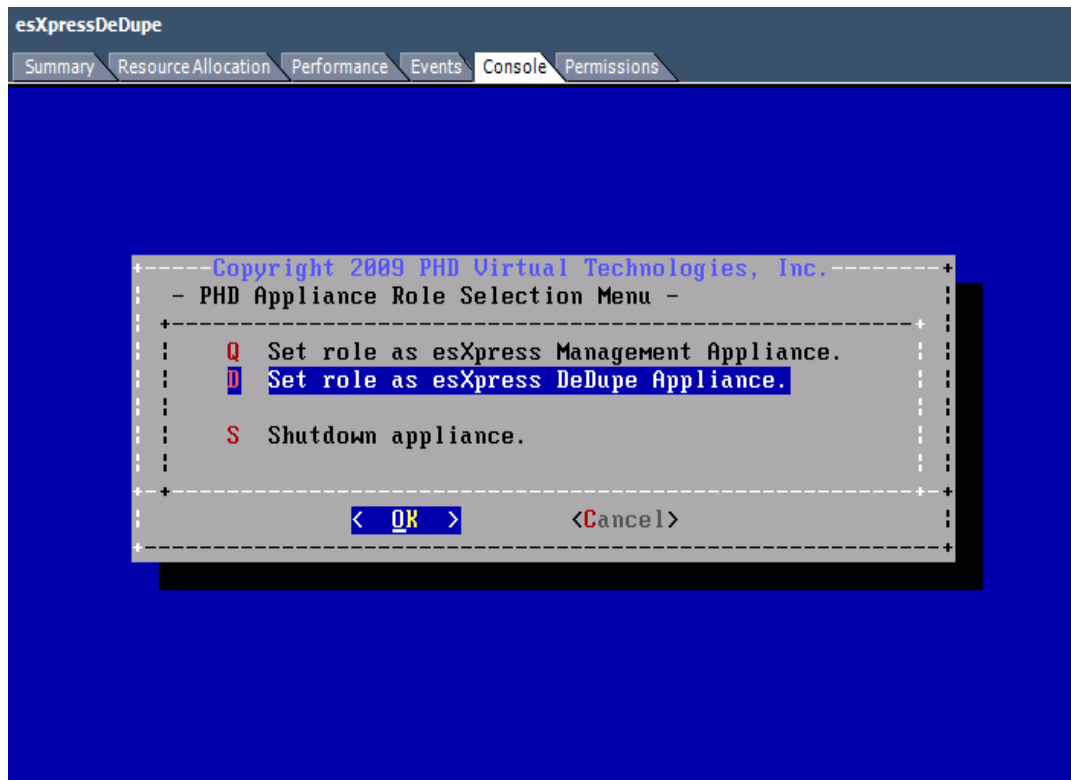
esXpressDeDupe

Summary Resource Allocation Performance Events Console Permissions

Copyright 2009 PHD Virtual Technologies, Inc.

- PHD Appliance Role Selection Menu -

Q Set role as esXpress Management Appliance.
D Set role as esXpress DeDupe Appliance.

S Shutdown appliance.

< OK > <Cancel>